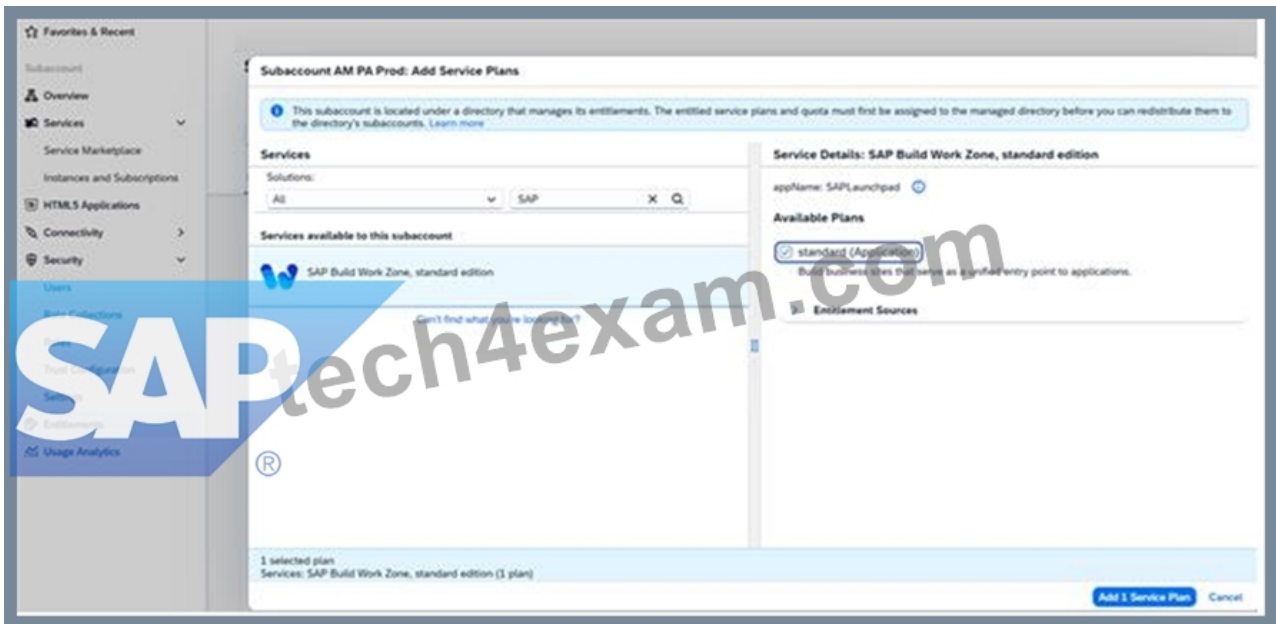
Favorites & Recent

Subaccount

Overview

Services

Service Marketplace

Instances and Subscriptions

HTML5 Applications

Connectivity

Security

Users

Role Collections

Roles

Trust Configuration

Settings

Entitlements

Usage Analytics

Subaccount AM PA Prod: Add Service Plans

This subaccount is located under a directory that manages its entitlements. The entitled service plans and quota must first be assigned to the managed directory before you can redistribute them to the directory's subaccounts. Learn more

Services

Solutions:

All

SAP

Services available to this subaccount

SAP Build Work Zone, standard edition

Can't find what you're looking for?

Service Details: SAP Build Work Zone, standard edition

appName: SAPLaunchpad

Available Plans

standard (Application)

Build business sites that serve as a unified entry point to applications.

Entitlement Sources

1 selected plan

Services: SAP Build Work Zone, standard edition (1 plan)

Add 1 Service Plan

Cancel

SAP

tech4exam.com

®